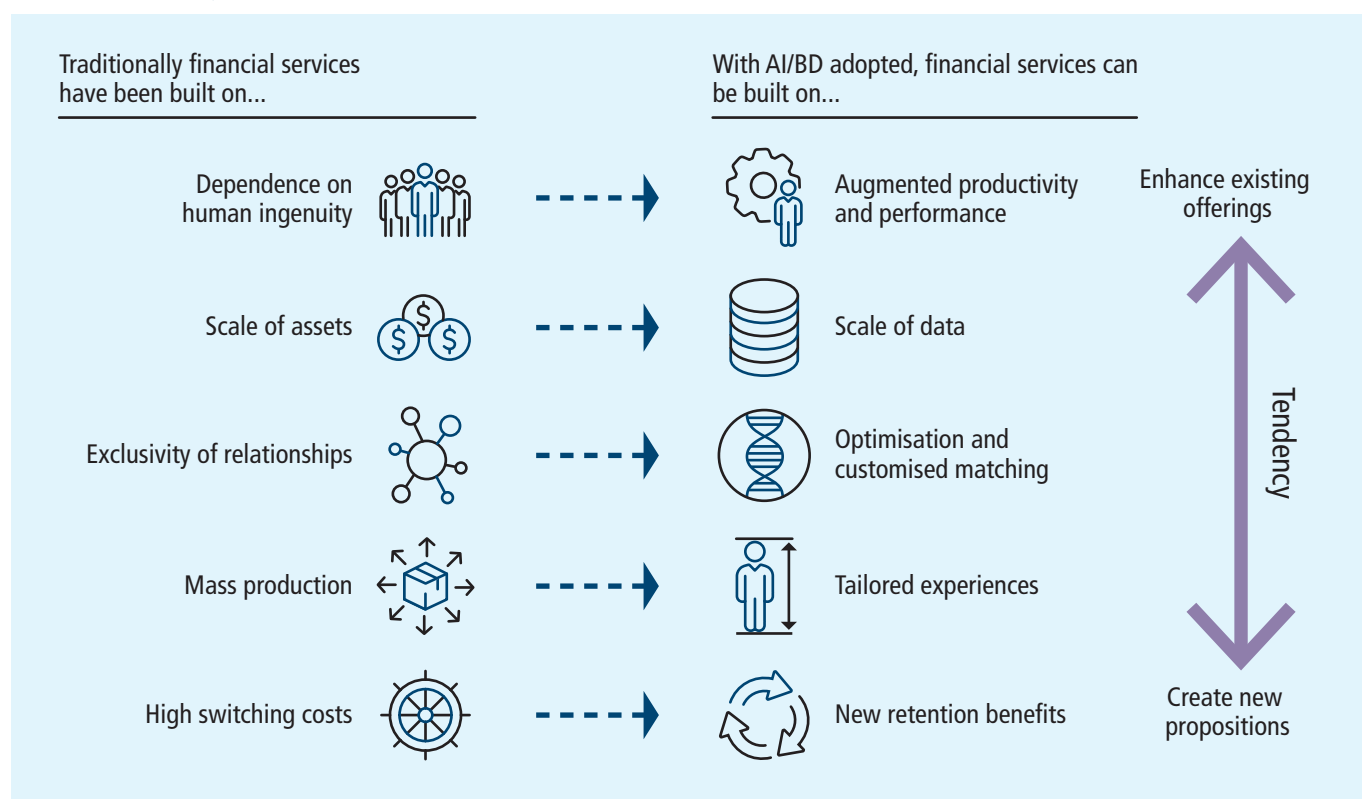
Traditionally financial services have been built on...

With AI/BD adopted, financial services can be built on...

Dependence on human ingenuity

Augmented productivity and performance

Enhance existing offerings

Scale of assets

Scale of data

Exclusivity of relationships

Optimisation and customised matching

Tendency

Mass production

Tailored experiences

High switching costs

New retention benefits

Create new propositions